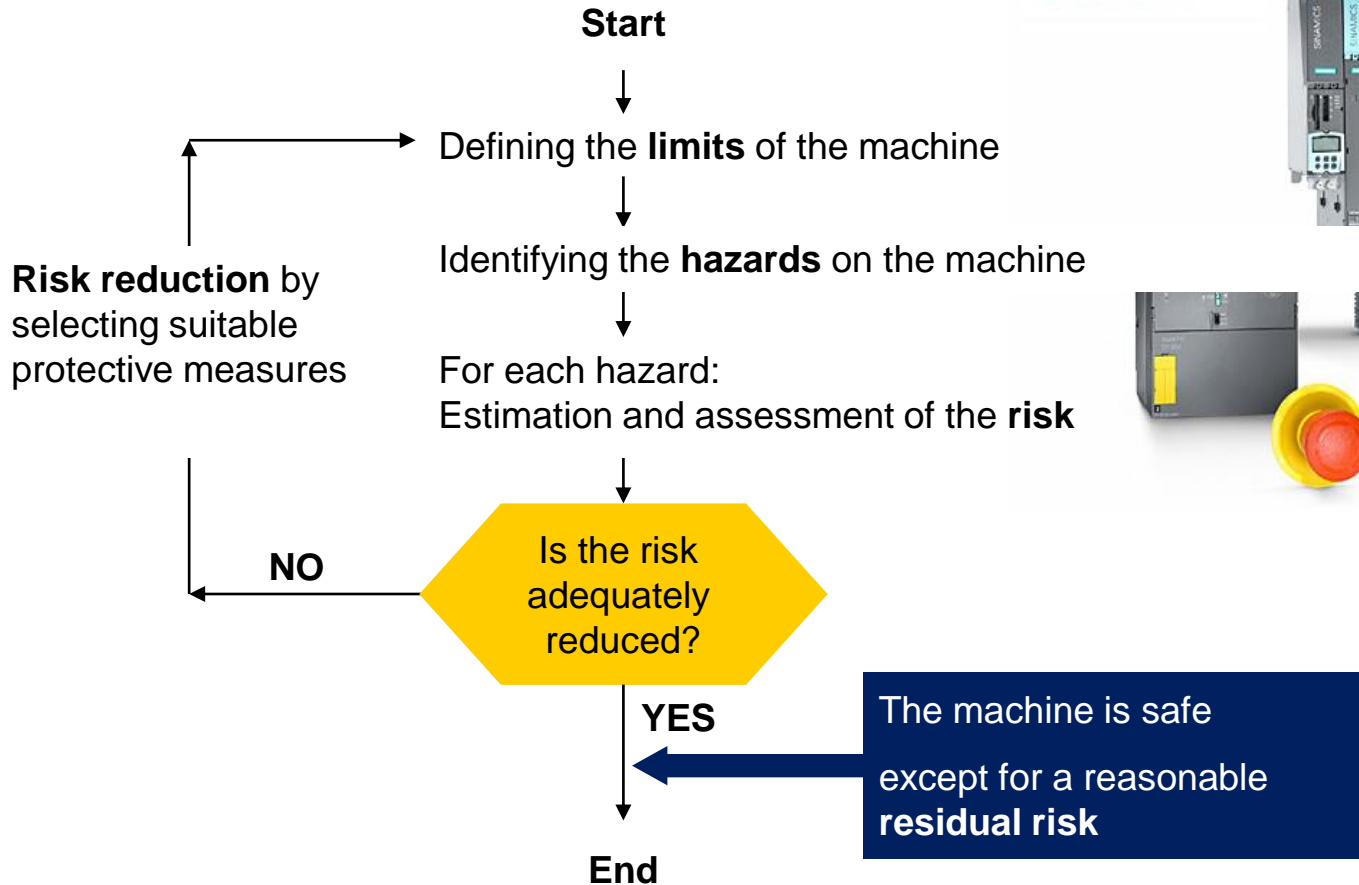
Start

Defining the **limits** of the machine

Identifying the **hazards** on the machine

For each hazard:
Estimation and assessment of the **risk**

**Risk reduction** by selecting suitable protective measures

Is the risk adequately reduced?

NO

YES

The machine is safe

except for a reasonable **residual risk**

End